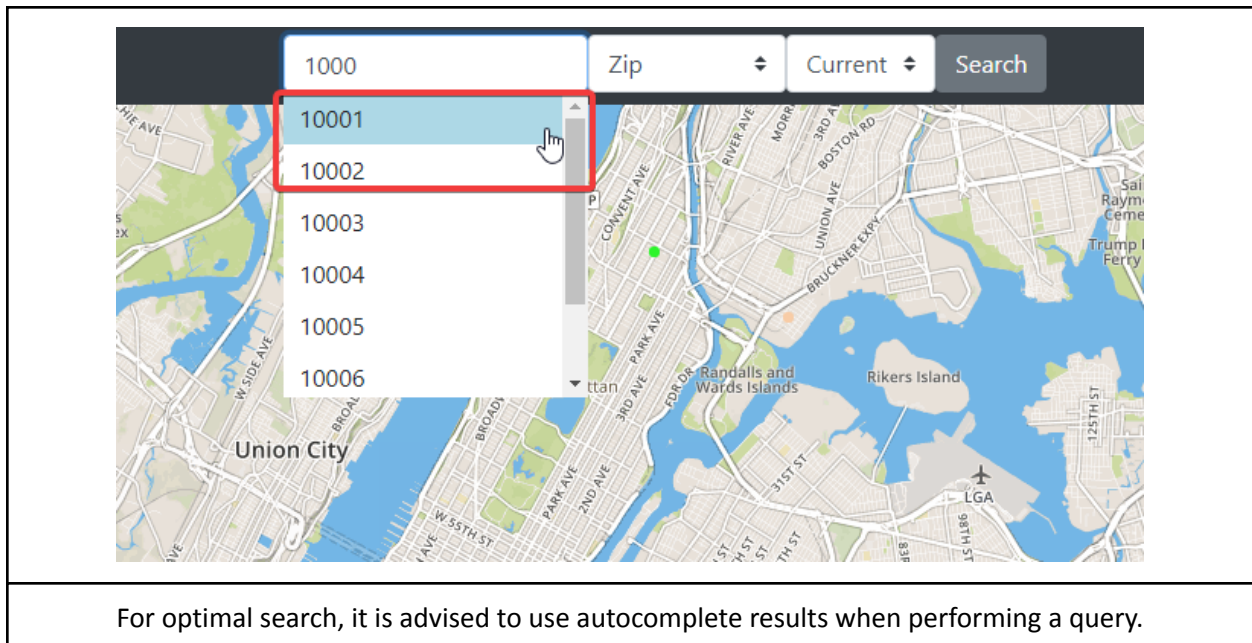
1000

Zip

Current

Search

10001

10002

10003

10004

10005

10006

HIE AVE

RIVER AVE

MORRIS

3RD AVE

BOSTON RD

CONVENT AVE

UNION AVE

BRUCKNER EXPY

Sai Raym Ceme

Trump Ferry

W SIDE AVE

BROAD

BROADW

PARK AVE

3RD AVE

FDR DR

ttan

Randalls and Wards Islands

Rikers Island

125TH ST

Union City

PARK AVE

2ND AVE

31ST ST

LGA

W 55TH ST

98TH ST

For optimal search, it is advised to use autocomplete results when performing a query.